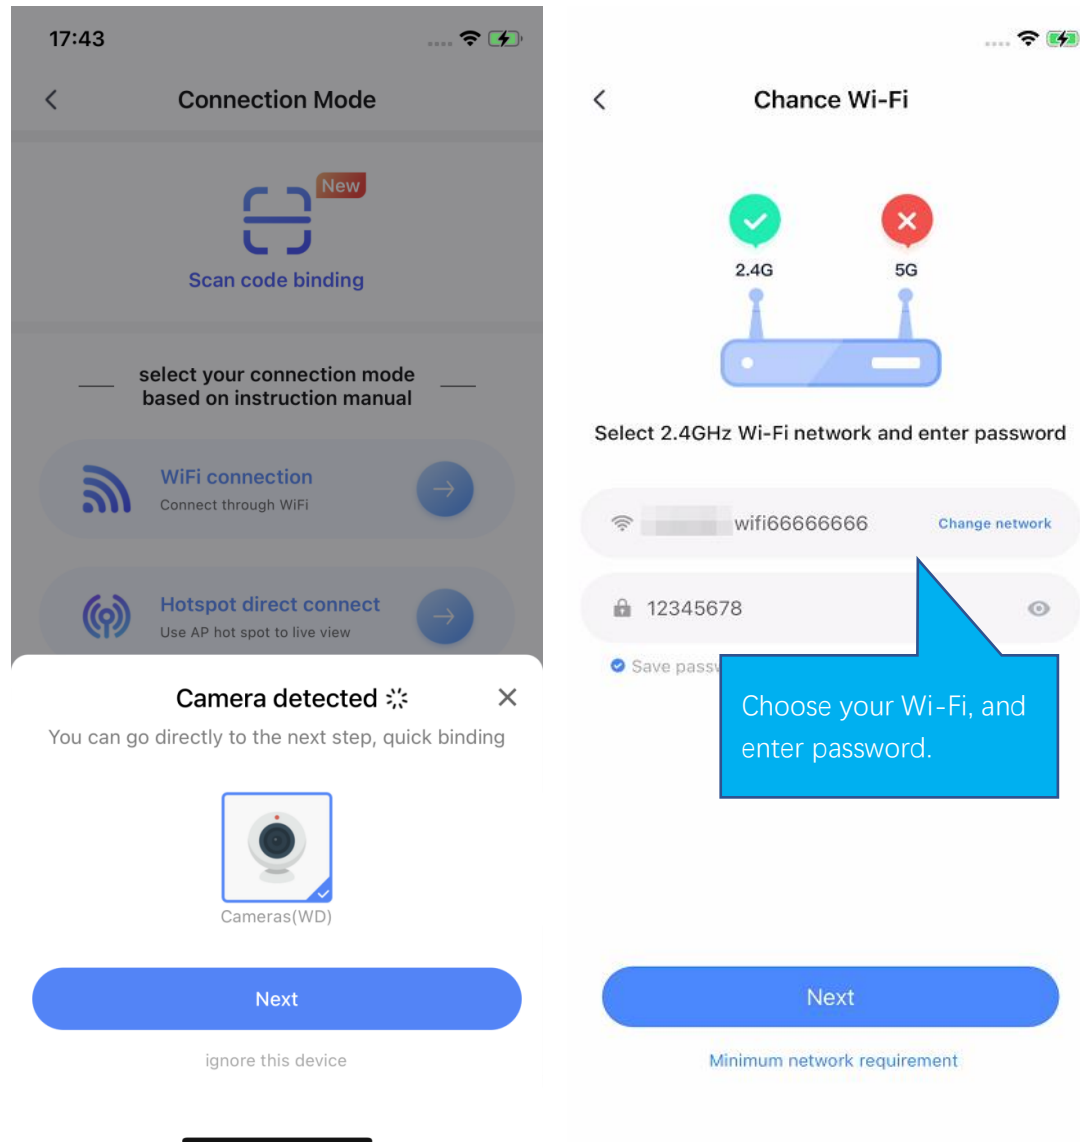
17:43

Connection Mode

New

Scan code binding

select your connection mode based on instruction manual

WiFi connection
Connect through WiFi

Hotspot direct connect
Use AP hot spot to live view

Camera detected

You can go directly to the next step, quick binding

Cameras(WD)

Next

ignore this device

Chance Wi-Fi

2.4G

5G

Select 2.4GHz Wi-Fi network and enter password

wifi66666666

Change network

12345678

Save pass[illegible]

Choose your Wi-Fi, and enter password.

Next

Minimum network requirement